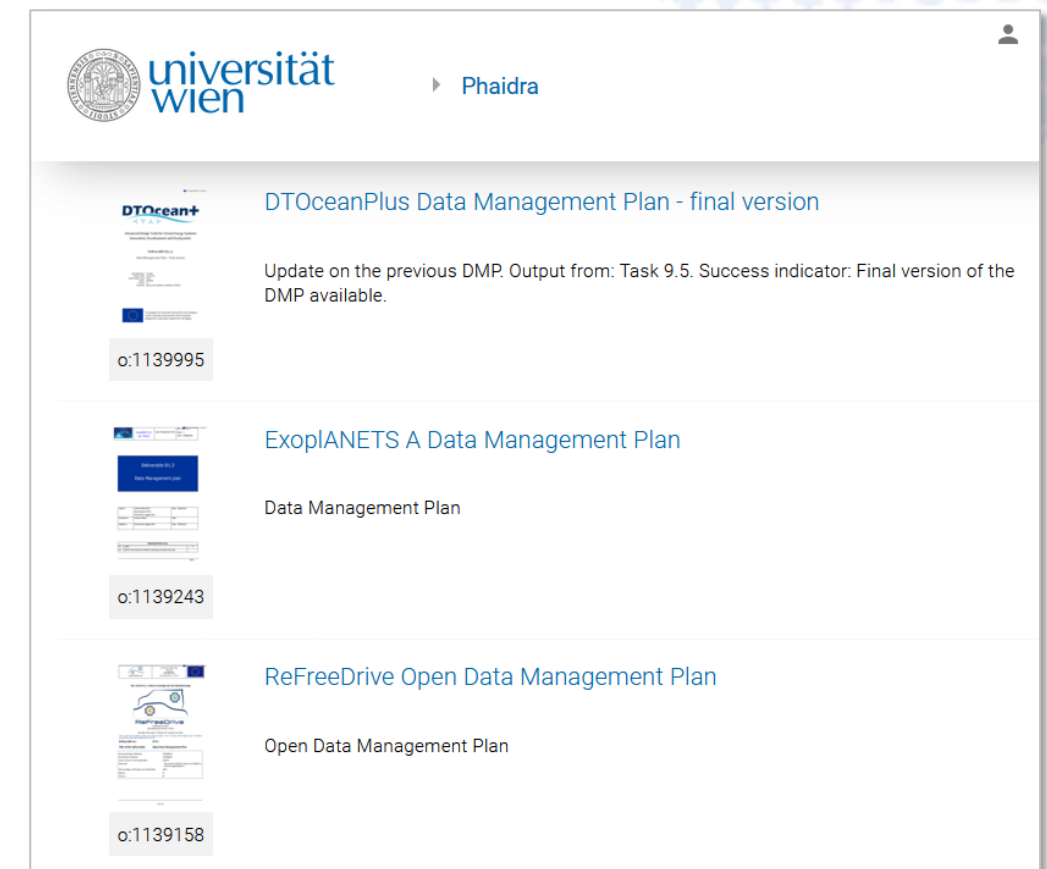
universität wien

Phaidra

DTOcean+

o:1139995

DTOceanPlus Data Management Plan - final version

Update on the previous DMP. Output from: Task 9.5. Success indicator: Final version of the DMP available.

o:1139243

ExoplANETS A Data Management Plan

Data Management Plan

RefreeDrive

o:1139158

ReFreeDrive Open Data Management Plan

Open Data Management Plan